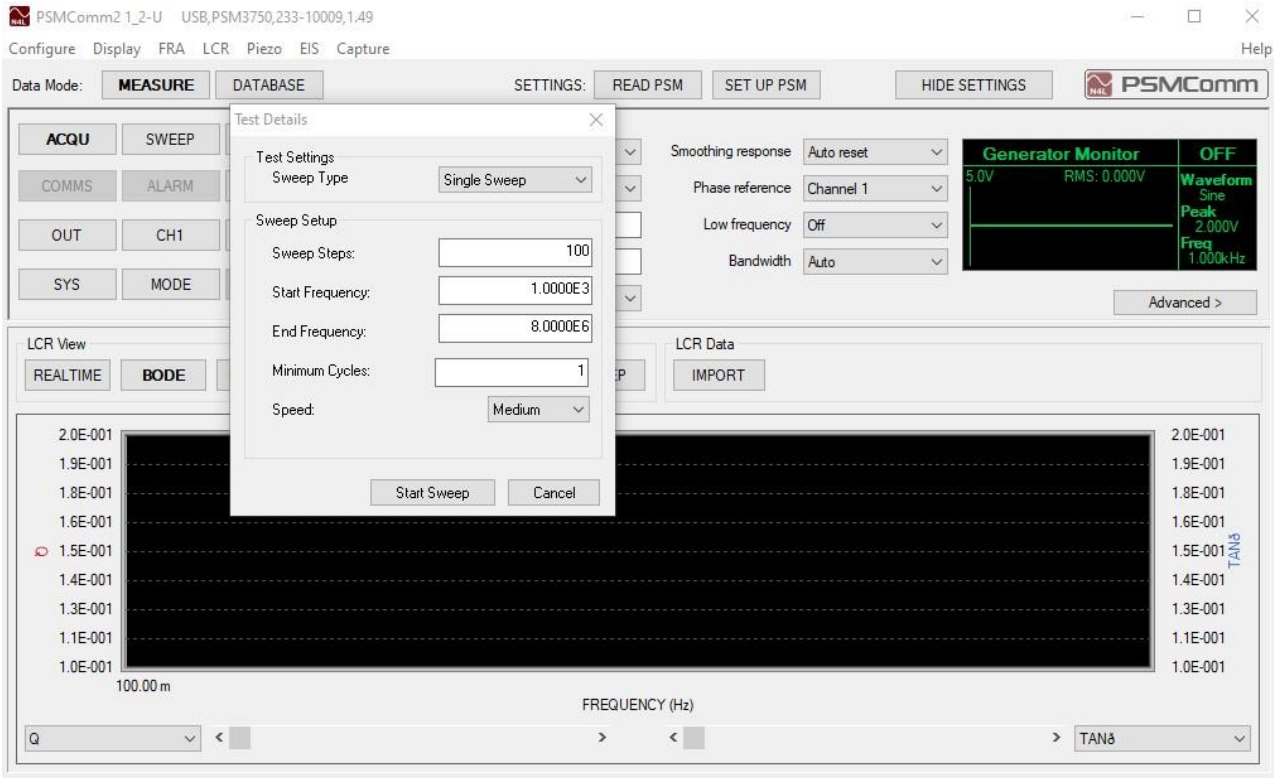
PSMComm2 1_2-U USB,PSM3750,233-10009,1.49

Configure Display FRA LCR Piezo EIS Capture Help

Data Mode: MEASURE DATABASE SETTINGS: READ PSM SET UP PSM HIDE SETTINGS PSMComm

ACQU SWEEP
COMMS ALARM
OUT CH1
SYS MODE

Test Details

Test Settings
Sweep Type Single Sweep

Sweep Setup
Sweep Steps: 100
Start Frequency: 1.0000E3
End Frequency: 8.0000E6
Minimum Cycles: 1
Speed: Medium

Start Sweep Cancel

Smoothing response Auto reset
Phase reference Channel 1
Low frequency Off
Bandwidth Auto

Generator Monitor OFF
5.0V RMS: 0.000V
Waveform Sine
Peak 2.000V
Freq 1.000kHz

Advanced >

LCR View
REALTIME BODE
EP

LCR Data
IMPORT

| 2.0E-001 | 2.0E-001 |
|---|---|
| 1.9E-001 | 1.9E-001 |
| 1.8E-001 | 1.8E-001 |
| 1.6E-001 | 1.6E-001 |
| Q 1.5E-001 | 1.5E-001 TANδ |
| 1.4E-001 | 1.4E-001 |
| 1.3E-001 | 1.3E-001 |
| 1.1E-001 | 1.1E-001 |
| 1.0E-001 | 1.0E-001 |

100.00 m

FREQUENCY (Hz)

Q TANδ